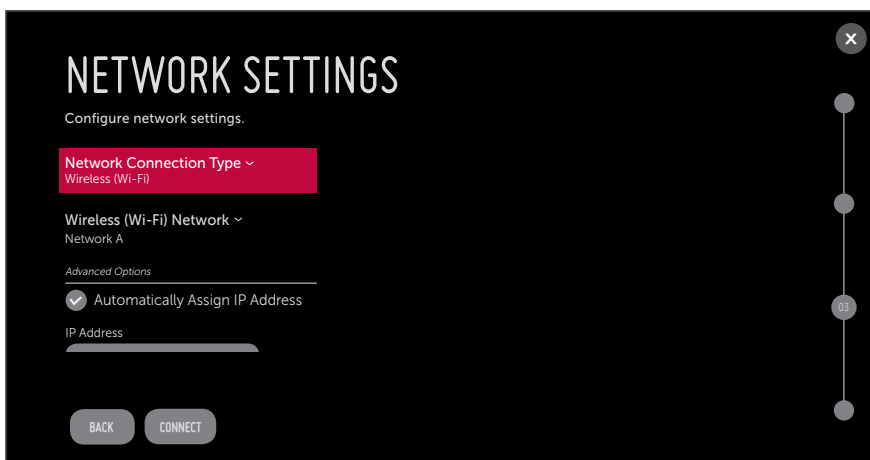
NETWORK SETTINGS

Configure network settings.

Network Connection Type ˅
Wireless (Wi-Fi)

Wireless (Wi-Fi) Network ˅
Network A

Advanced Options

Automatically Assign IP Address

IP Address

03

BACK

CONNECT